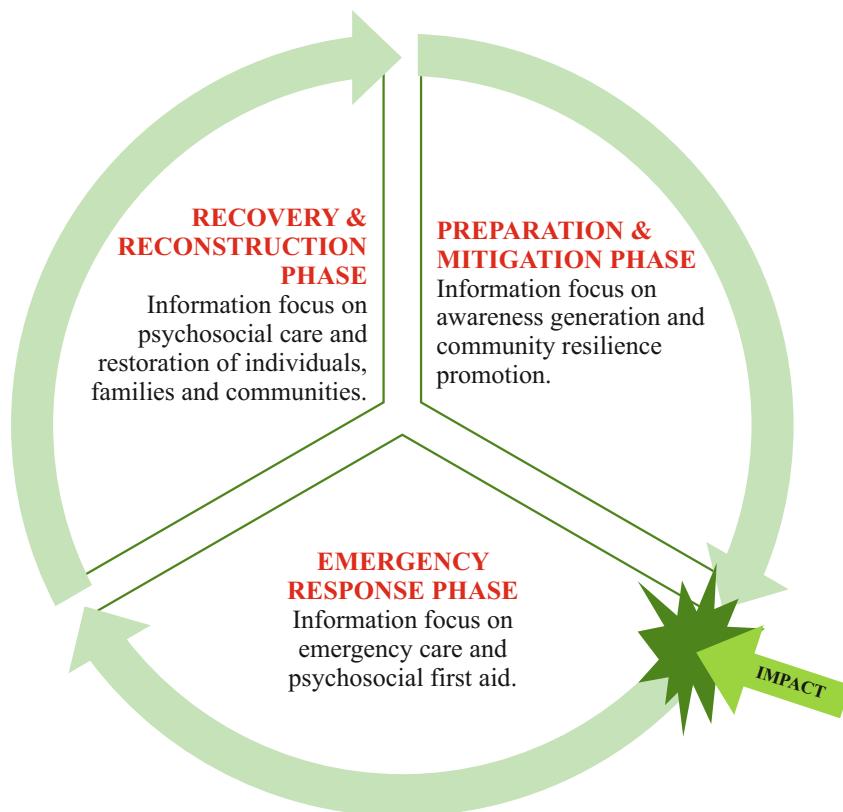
RECOVERY & RECONSTRUCTION PHASE
Information focus on psychosocial care and restoration of individuals, families and communities.

PREPARATION & MITIGATION PHASE
Information focus on awareness generation and community resilience promotion.

EMERGENCY RESPONSE PHASE
Information focus on emergency care and psychosocial first aid.

IMPACT